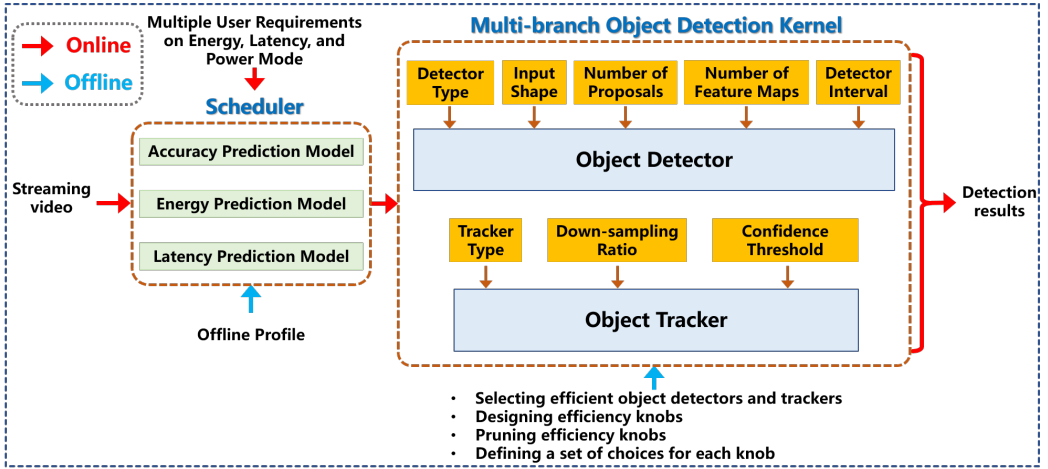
Online
Offline

Multiple User Requirements on Energy, Latency, and Power Mode

Scheduler

Accuracy Prediction Model
Energy Prediction Model
Latency Prediction Model

Streaming video

Offline Profile

Multi-branch Object Detection Kernel

Detector Type
Input Shape
Number of Proposals
Number of Feature Maps
Detector Interval

Object Detector

Tracker Type
Down-sampling Ratio
Confidence Threshold

Object Tracker

Detection results

• Selecting efficient object detectors and trackers
• Designing efficiency knobs
• Pruning efficiency knobs
• Defining a set of choices for each knob